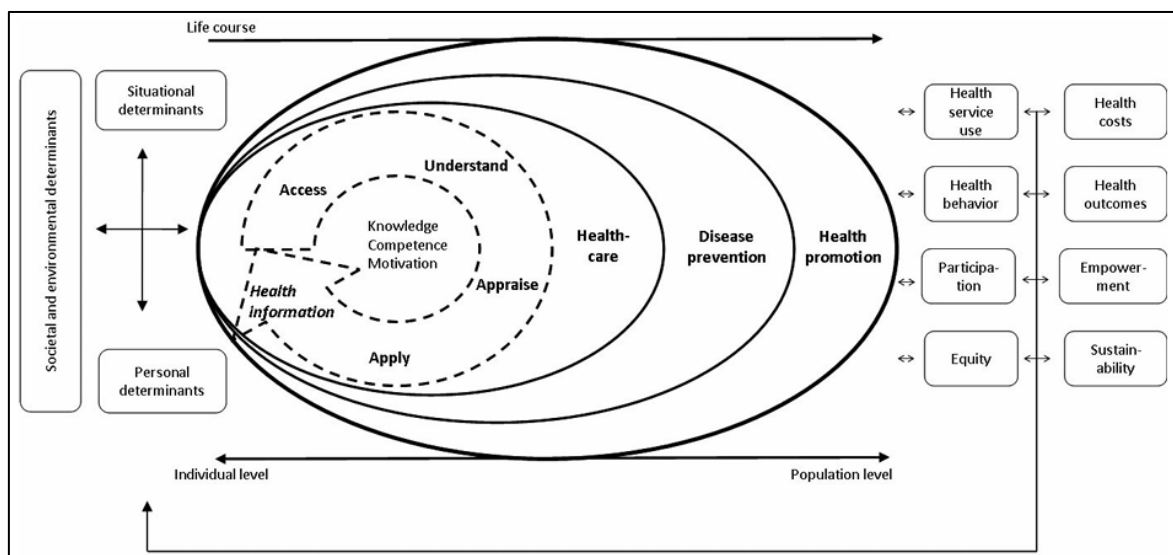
Life course

Societal and environmental determinants

Situational determinants

Personal determinants

Access

Understand

Knowledge
Competence
Motivation

Appraise

Health information

Apply

Health-care

Disease prevention

Health promotion

Health service use

Health costs

Health behavior

Health outcomes

Participation

Empowerment

Equity

Sustainability

Individual level

Population level